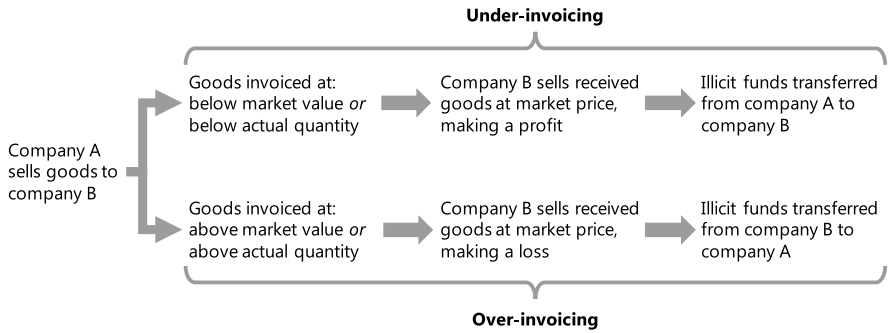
Under-invoicing

Company A sells goods to company B

Goods invoiced at: below market value *or* below actual quantity

Company B sells received goods at market price, making a profit

Illicit funds transferred from company A to company B

Goods invoiced at: above market value *or* above actual quantity

Company B sells received goods at market price, making a loss

Illicit funds transferred from company B to company A

Over-invoicing